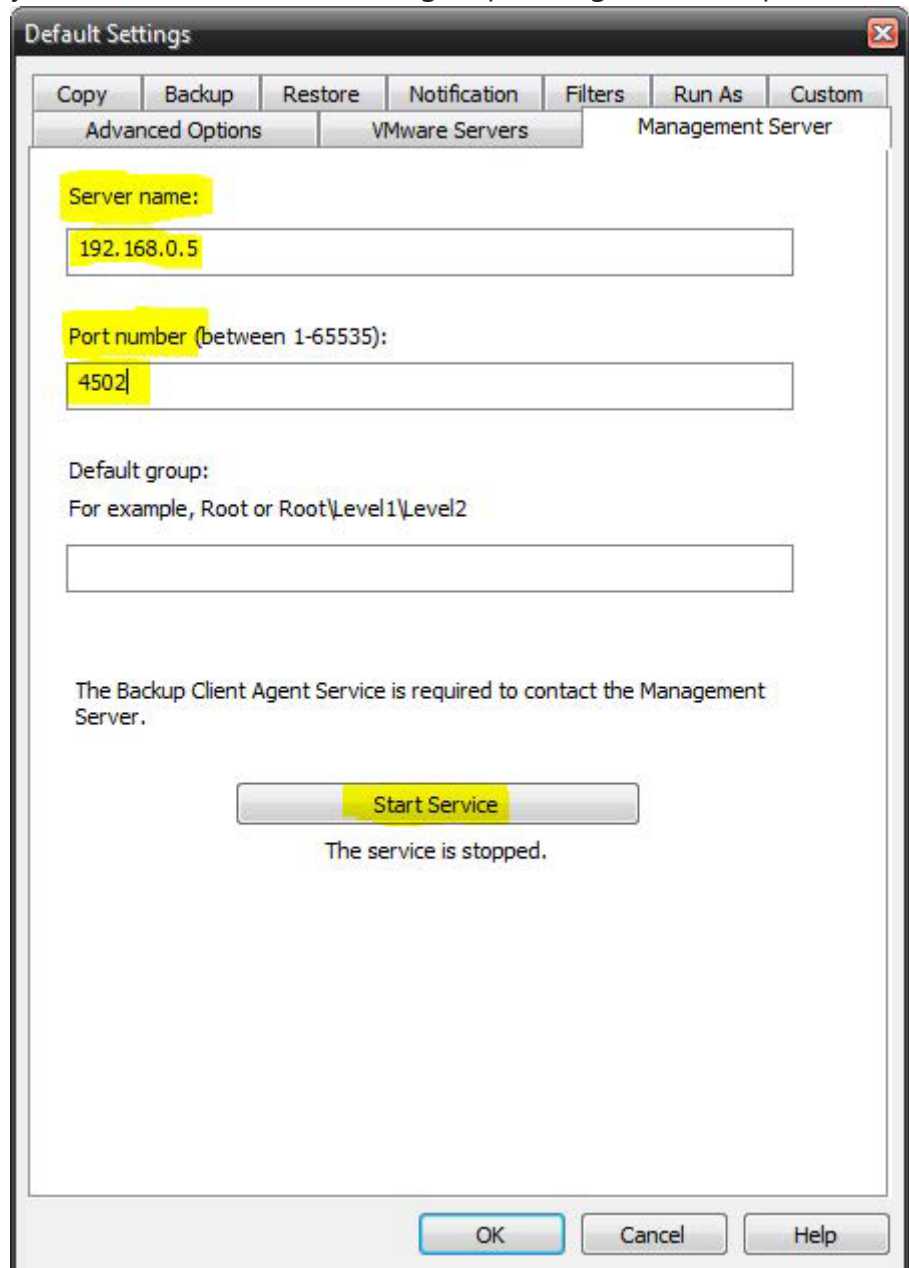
Default Settings

Copy | Backup | Restore | Notification | Filters | Run As | Custom
Advanced Options | VMware Servers | Management Server

Server name:

192.168.0.5

Port number (between 1-65535):

4502

Default group:

For example, Root or Root\Level1\Level2

The Backup Client Agent Service is required to contact the Management Server.

Start Service

The service is stopped.

OK | Cancel | Help